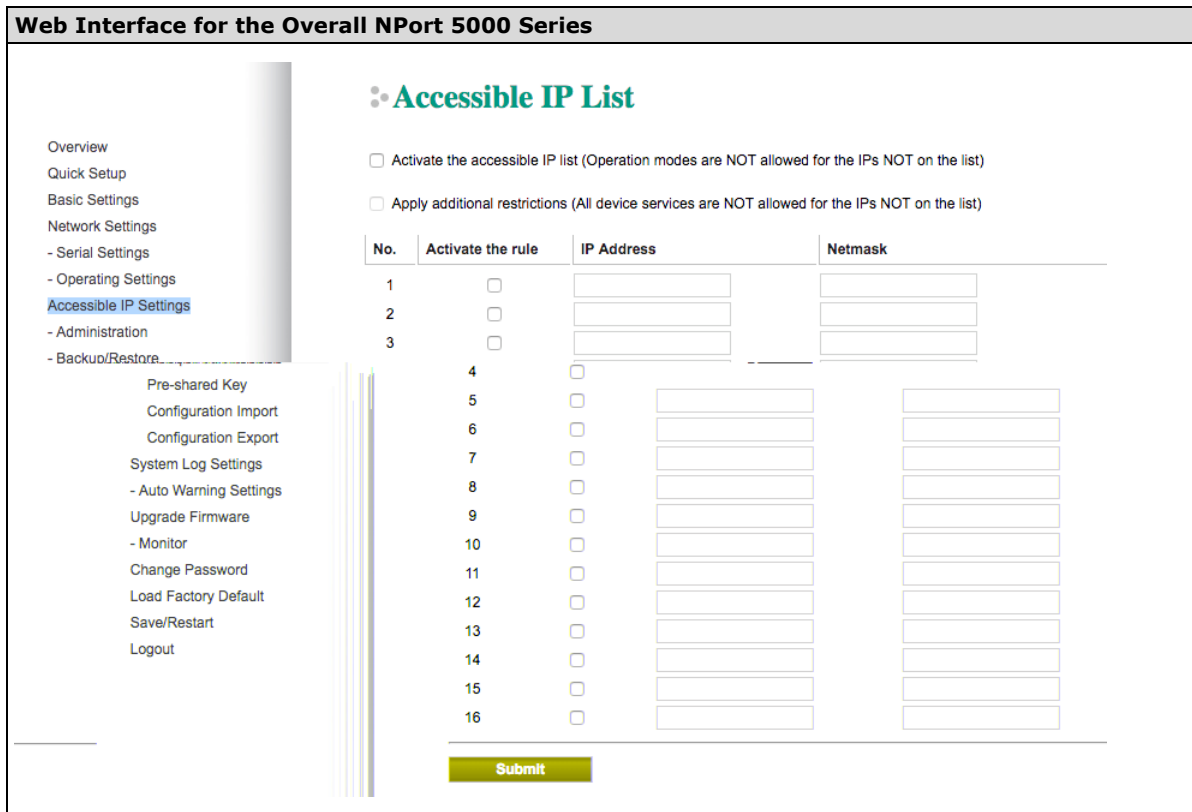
Web Interface for the Overall NPort 5000 Series

Overview
Quick Setup
Basic Settings
Network Settings
- Serial Settings
- Operating Settings
Accessible IP Settings
- Administration
- Backup/Restore
Pre-shared Key
Configuration Import
Configuration Export
System Log Settings
- Auto Warning Settings
Upgrade Firmware
- Monitor
Change Password
Load Factory Default
Save/Restart
Logout

Accessible IP List

Activate the accessible IP list (Operation modes are NOT allowed for the IPs NOT on the list)

Apply additional restrictions (All device services are NOT allowed for the IPs NOT on the list)

| No. | Activate the rule | IP Address | Netmask |
|---|---|---|---|
| 1 | | | |
| 2 | | | |
| 3 | | | |
| 4 | | | |
| 5 | | | |
| 6 | | | |
| 7 | | | |
| 8 | | | |
| 9 | | | |
| 10 | | | |
| 11 | | | |
| 12 | | | |
| 13 | | | |
| 14 | | | |
| 15 | | | |
| 16 | | | |

Submit